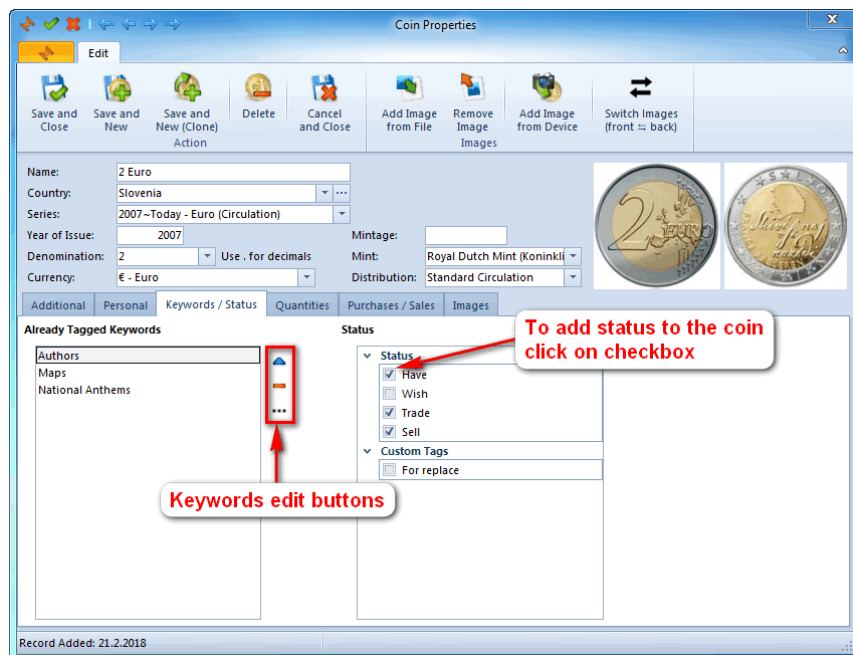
Coin Properties

Edit

Save and Close
Save and New
Save and New (Clone)
Delete
Cancel and Close
Action
Add Image from File
Remove Image
Images
Add Image from Device
Switch Images (front ⇆ back)

Name: 2 Euro
Country: Slovenia
Series: 2007~Today - Euro (Circulation)
Year of Issue: 2007
Mintage:
Denomination: 2
Use . for decimals
Mint: Royal Dutch Mint (Koninkli
Currency: € - Euro
Distribution: Standard Circulation

Additional
Personal
Keywords / Status
Quantities
Purchases / Sales
Images

Already Tagged Keywords
Authors
Maps
National Anthems

Status
Status
Have
Wish
Trade
Sell
Custom Tags
For replace

To add status to the coin click on checkbox

Keywords edit buttons

Record Added: 21.2.2018